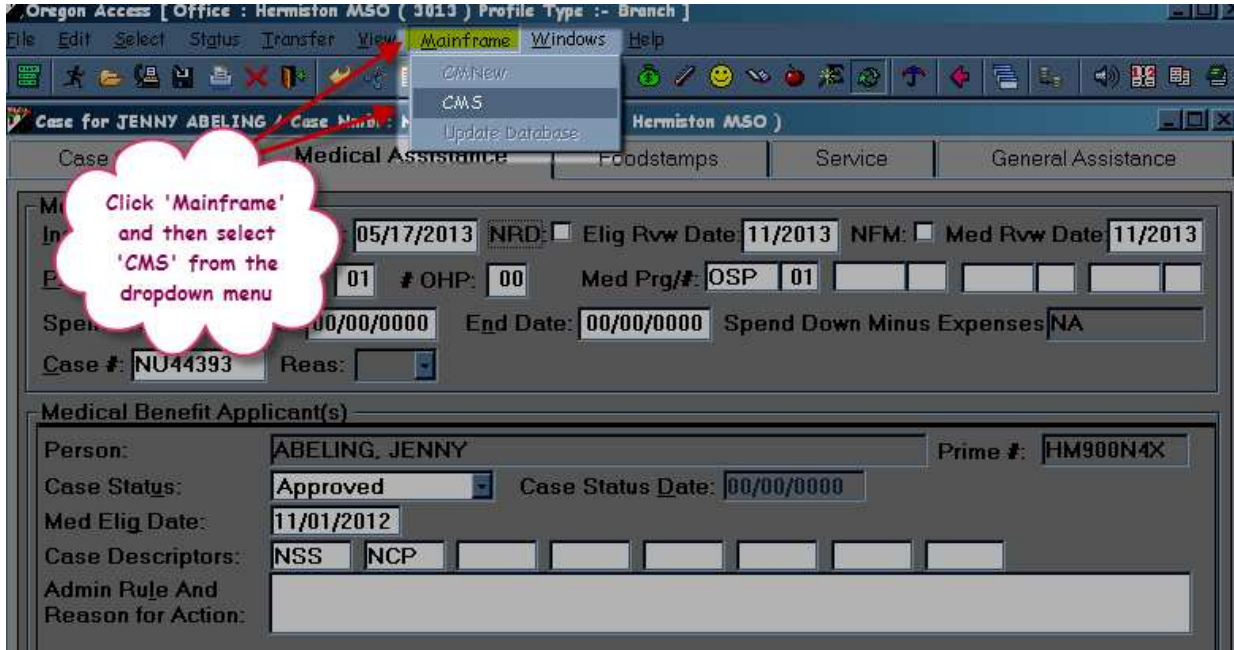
Oregon Access [ Office : Hermiston MSO ( 3013 ) Profile Type :- Branch ]

File Edit Select Status Transfer View Mainframe Windows Help

CMNew
CMS
Update Database

Case for JENNY ABELING / Case Num: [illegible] Hermiston MSO )

Case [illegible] Medical Assistance Foodstamps Service General Assistance

Click 'Mainframe' and then select 'CMS' from the dropdown menu

M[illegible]
In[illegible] 05/17/2013 NRD: Elig Rvw Date: 11/2013 NFM: Med Rvw Date: 11/2013
P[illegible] 01 # OHP: 00 Med Prg/#: OSP 01
Spe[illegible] 00/00/0000 End Date: 00/00/0000 Spend Down Minus Expenses NA
Case #: NU44393 Reas:

Medical Benefit Applicant(s)
Person: ABELING, JENNY Prime #: HM900N4X
Case Status: Approved Case Status Date: 00/00/0000
Med Elig Date: 11/01/2012
Case Descriptors: NSS NCP
Admin Rule And Reason for Action: